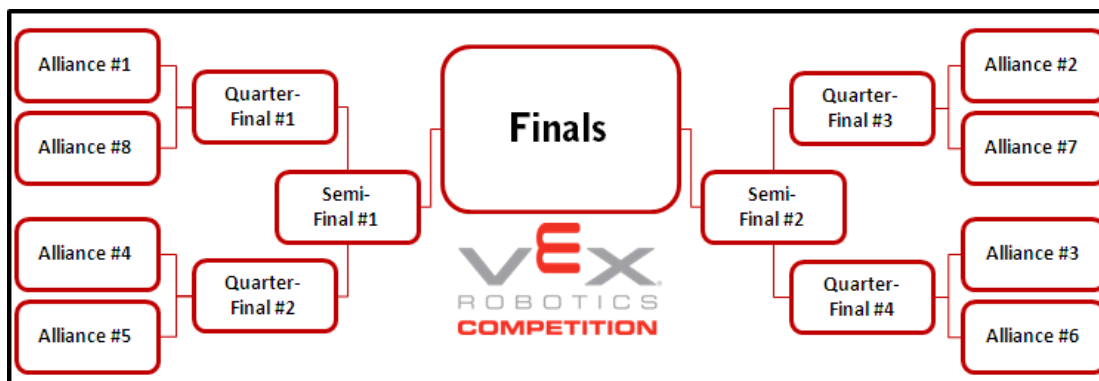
Alliance #1

Alliance #8

Quarter-Final #1

Alliance #4

Alliance #5

Quarter-Final #2

Semi-Final #1

Finals

VEX
ROBOTICS
COMPETITION

Semi-Final #2

Quarter-Final #3

Quarter-Final #4

Alliance #2

Alliance #7

Alliance #3

Alliance #6